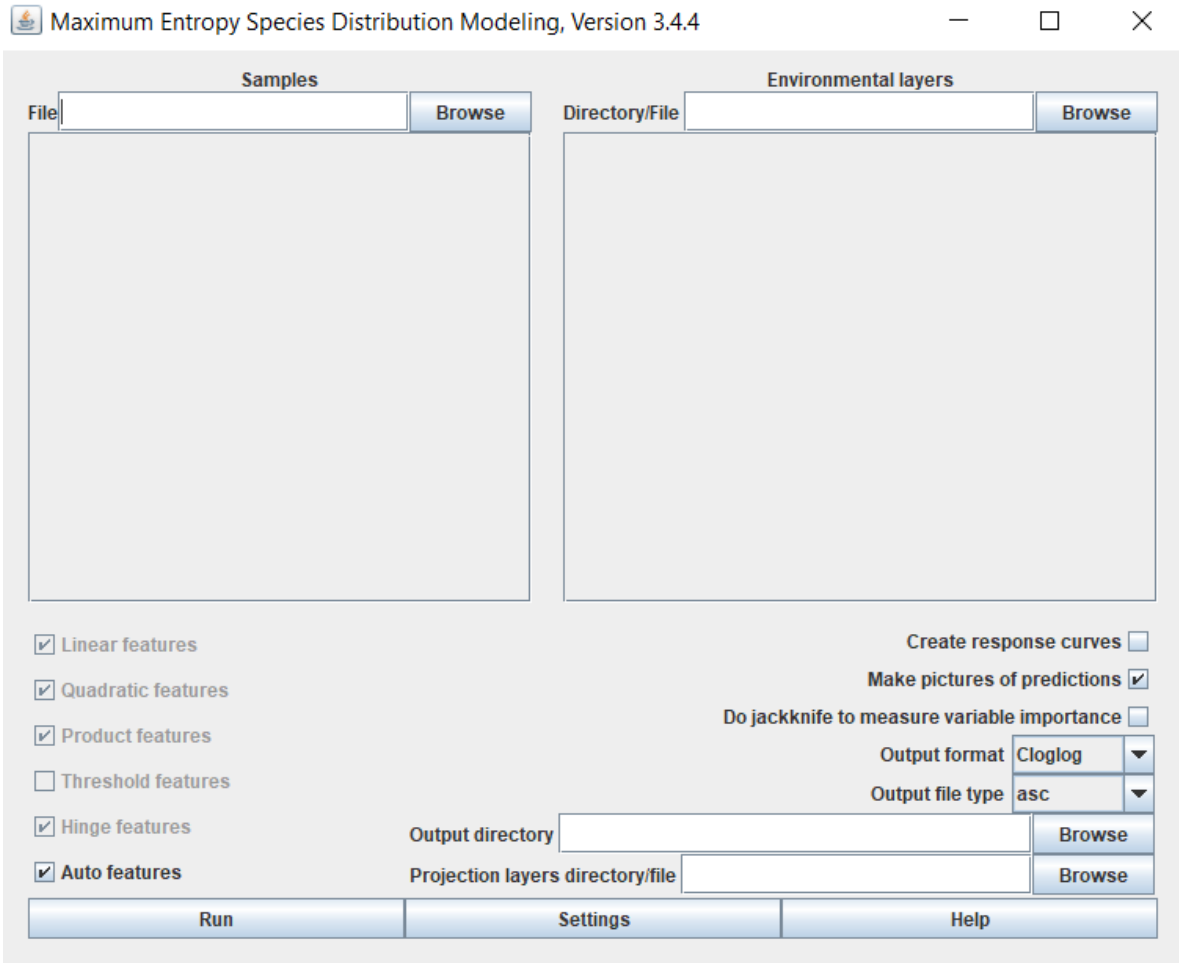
Maximum Entropy Species Distribution Modeling, Version 3.4.4

Samples
File Browse

Environmental layers
Directory/File Browse

Linear features
Quadratic features
Product features
Threshold features
Hinge features
Auto features

Create response curves
Make pictures of predictions
Do jackknife to measure variable importance
Output format Cloglog
Output file type asc
Output directory Browse
Projection layers directory/file Browse

Run Settings Help